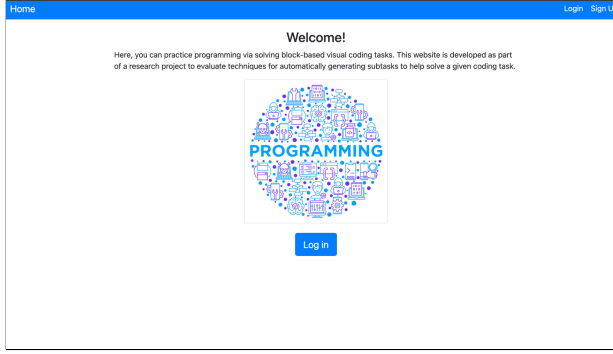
Home

Login Sign U

Welcome!

Here, you can practice programming via solving block-based visual coding tasks. This website is developed as part of a research project to evaluate techniques for automatically generating subtasks to help solve a given coding task.

PROGRAMMING

Log in